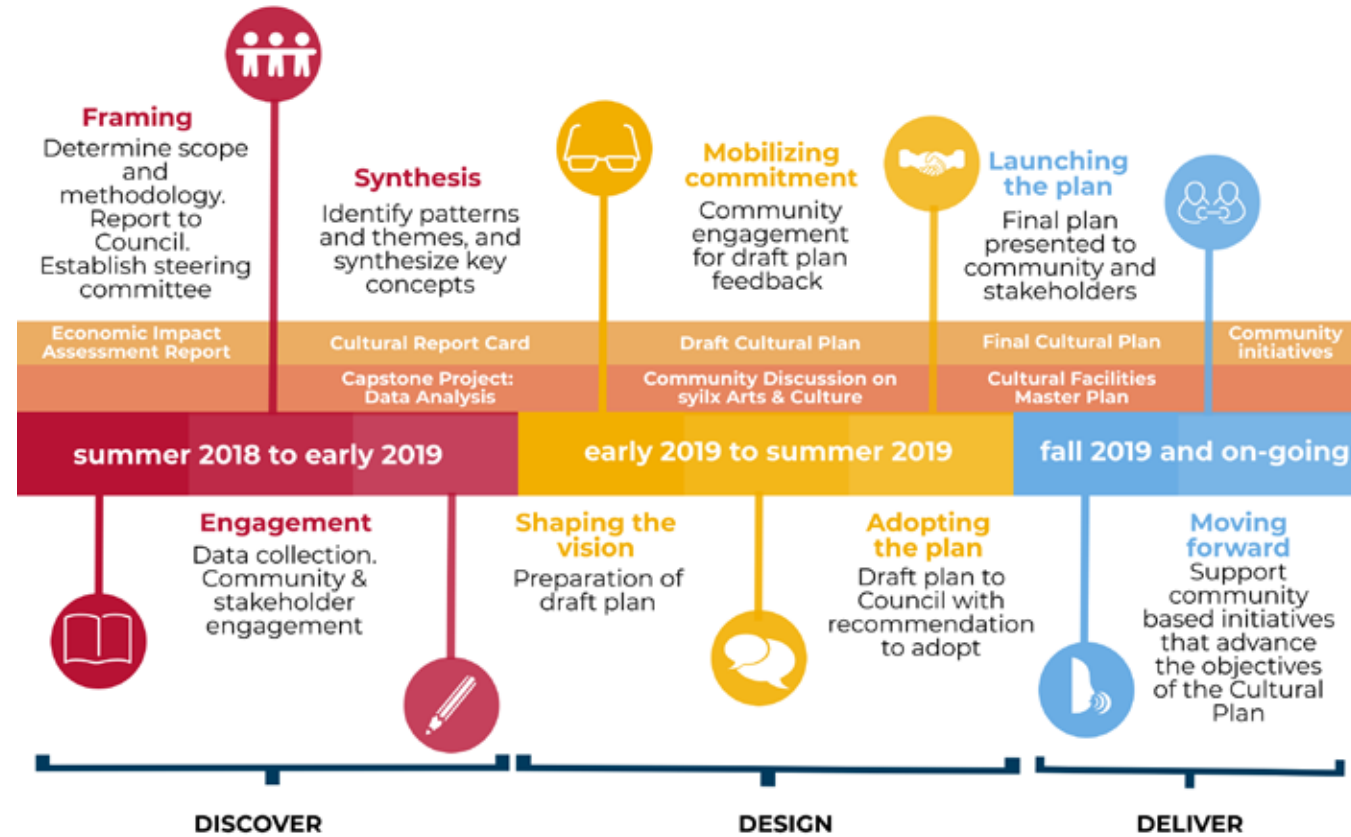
Framing
Determine scope and methodology. Report to Council. Establish steering committee

Synthesis
Identify patterns and themes, and synthesize key concepts

Mobilizing commitment
Community engagement for draft plan feedback

Launching the plan
Final plan presented to community and stakeholders

Economic Impact Assessment Report

Cultural Report Card

Draft Cultural Plan

Final Cultural Plan

Community initiatives

Capstone Project: Data Analysis

Community Discussion on syilx Arts & Culture

Cultural Facilities Master Plan

summer 2018 to early 2019

early 2019 to summer 2019

fall 2019 and on-going

Engagement
Data collection. Community & stakeholder engagement

Shaping the vision
Preparation of draft plan

Adopting the plan
Draft plan to Council with recommendation to adopt

Moving forward
Support community based initiatives that advance the objectives of the Cultural Plan

DISCOVER

DESIGN

DELIVER